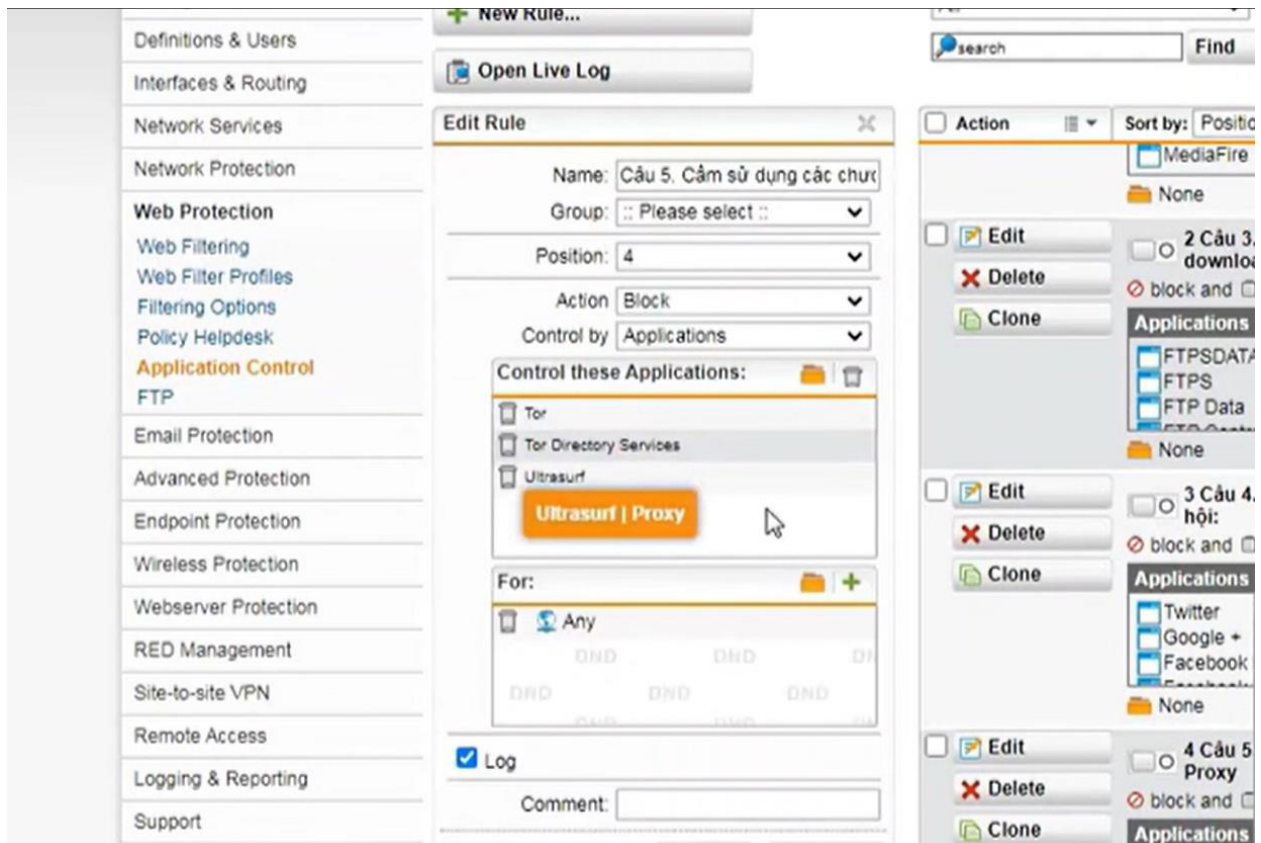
Definitions & Users
Interfaces & Routing
Network Services
Network Protection
Web Protection
Web Filtering
Web Filter Profiles
Filtering Options
Policy Helpdesk
Application Control
FTP
Email Protection
Advanced Protection
Endpoint Protection
Wireless Protection
Webserver Protection
RED Management
Site-to-site VPN
Remote Access
Logging & Reporting
Support

New Rule...
Open Live Log

Edit Rule
Name: Câu 5. Cấm sử dụng các chức
Group: :: Please select ::
Position: 4
Action Block
Control by Applications
Control these Applications:
Tor
Tor Directory Services
Ultrasurf
Ultrasurf | Proxy
For:
Any
DND DND DI
DND DND DND
Log
Comment:

search
Find
Action
Sort by: Positic
MediaFire
None
Edit
Delete
Clone
2 Câu 3. downlo
block and
Applications
FTPSDAT
FTPS
FTP Data
None
Edit
Delete
Clone
3 Câu 4. hội:
block and
Applications
Twitter
Google +
Facebook
None
Edit
Delete
Clone
4 Câu 5 Proxy
block and
Applications